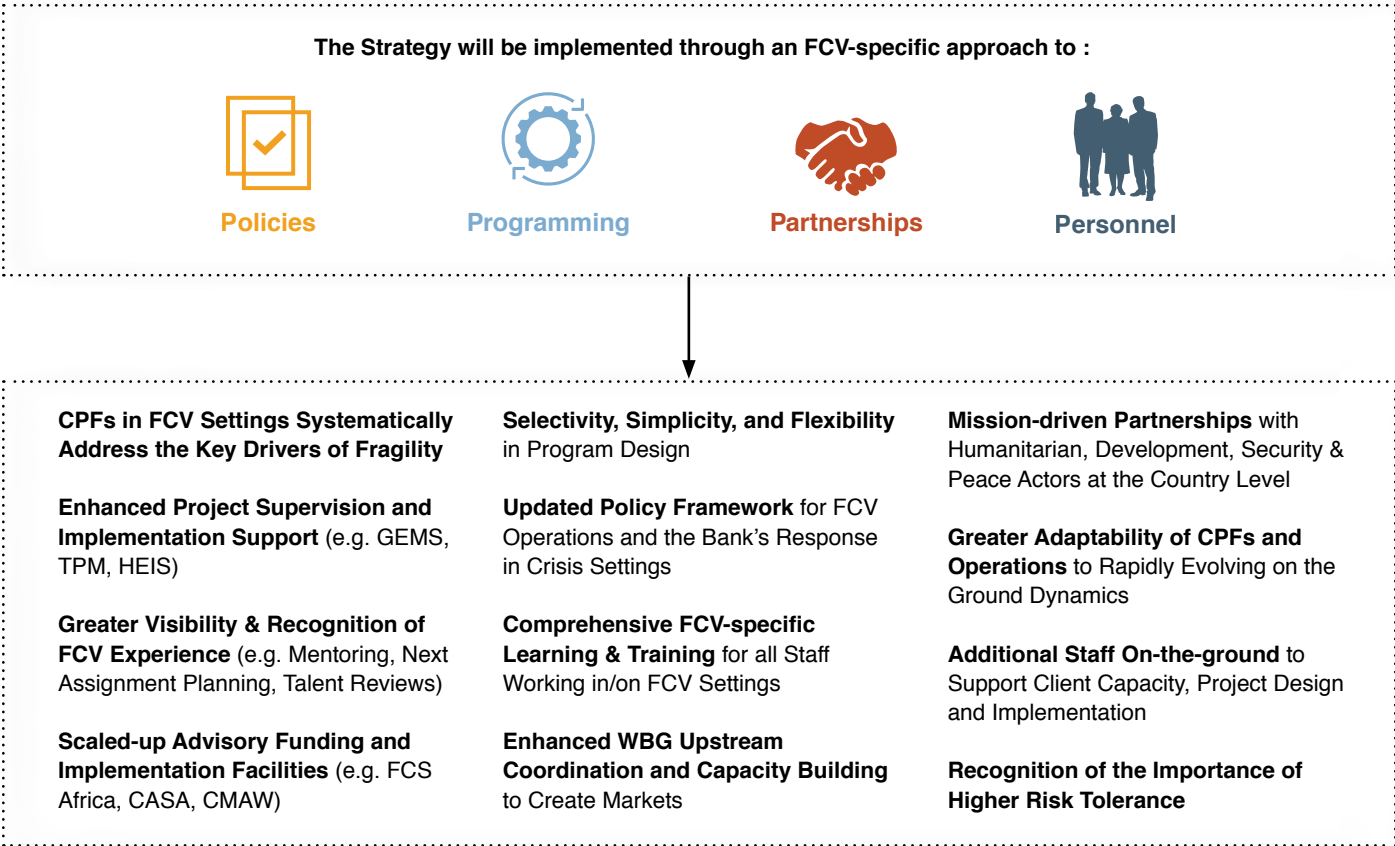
The Strategy will be implemented through an FCV-specific approach to :

Policies

Programming

Partnerships

Personnel

CPFs in FCV Settings Systematically Address the Key Drivers of Fragility

Enhanced Project Supervision and Implementation Support (e.g. GEMS, TPM, HEIS)

Greater Visibility & Recognition of FCV Experience (e.g. Mentoring, Next Assignment Planning, Talent Reviews)

Scaled-up Advisory Funding and Implementation Facilities (e.g. FCS Africa, CASA, CMAW)

Selectivity, Simplicity, and Flexibility in Program Design

Updated Policy Framework for FCV Operations and the Bank's Response in Crisis Settings

Comprehensive FCV-specific Learning & Training for all Staff Working in/on FCV Settings

Enhanced WBG Upstream Coordination and Capacity Building to Create Markets

Mission-driven Partnerships with Humanitarian, Development, Security & Peace Actors at the Country Level

Greater Adaptability of CPFs and Operations to Rapidly Evolving on the Ground Dynamics

Additional Staff On-the-ground to Support Client Capacity, Project Design and Implementation

Recognition of the Importance of Higher Risk Tolerance